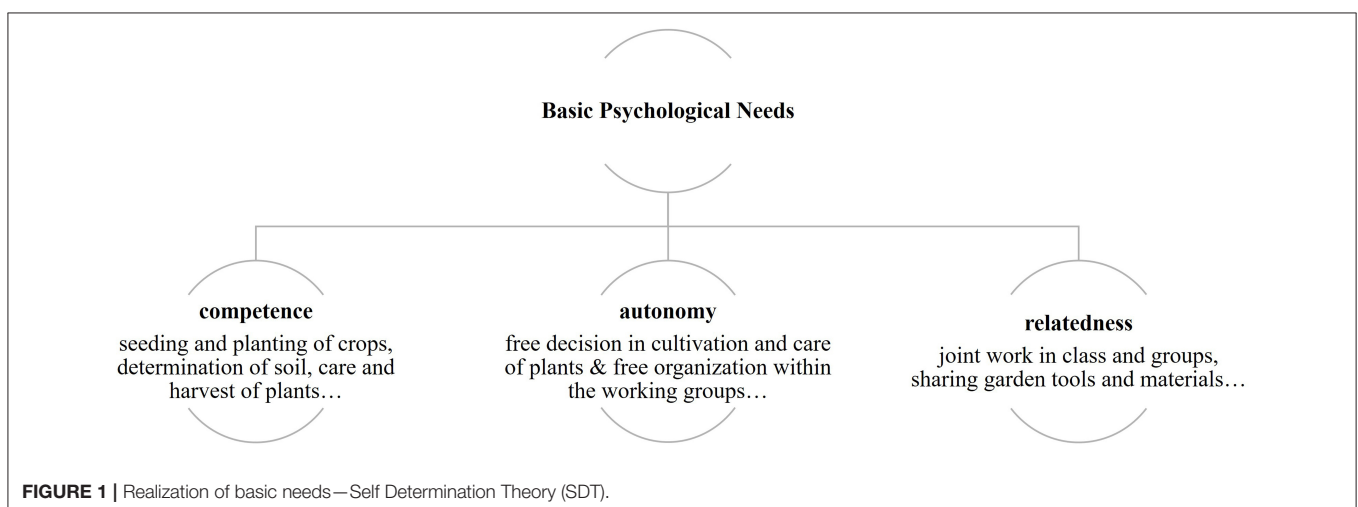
Basic Psychological Needs

competence
seeding and planting of crops, determination of soil, care and harvest of plants…

autonomy
free decision in cultivation and care of plants & free organization within the working groups…

relatedness
joint work in class and groups, sharing garden tools and materials…

FIGURE 1 | Realization of basic needs—Self Determination Theory (SDT).